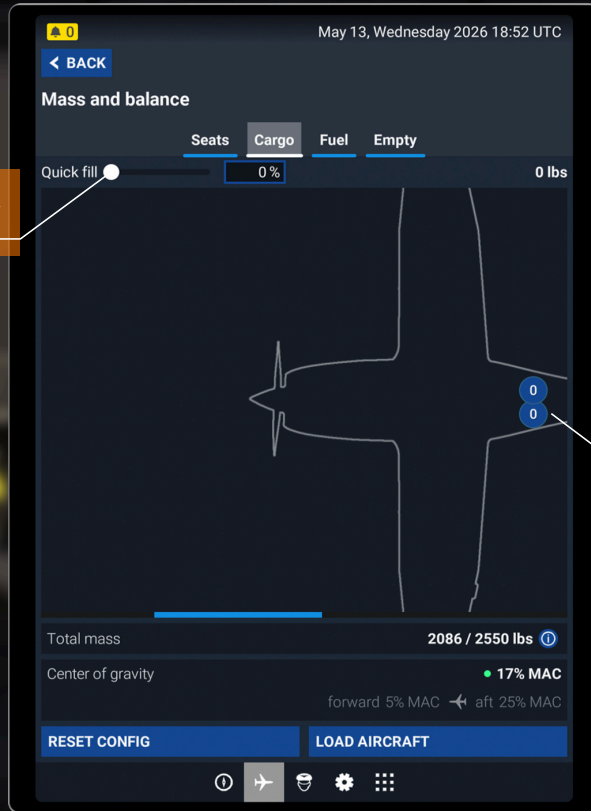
0
May 13, Wednesday 2026 18:52 UTC

BACK

Mass and balance

Seats Cargo Fuel Empty

Quick fill 0 % 0 lbs

0
0

Total mass 2086 / 2550 lbs

Center of gravity 17% MAC

forward 5% MAC aft 25% MAC

RESET CONFIG LOAD AIRCRAFT